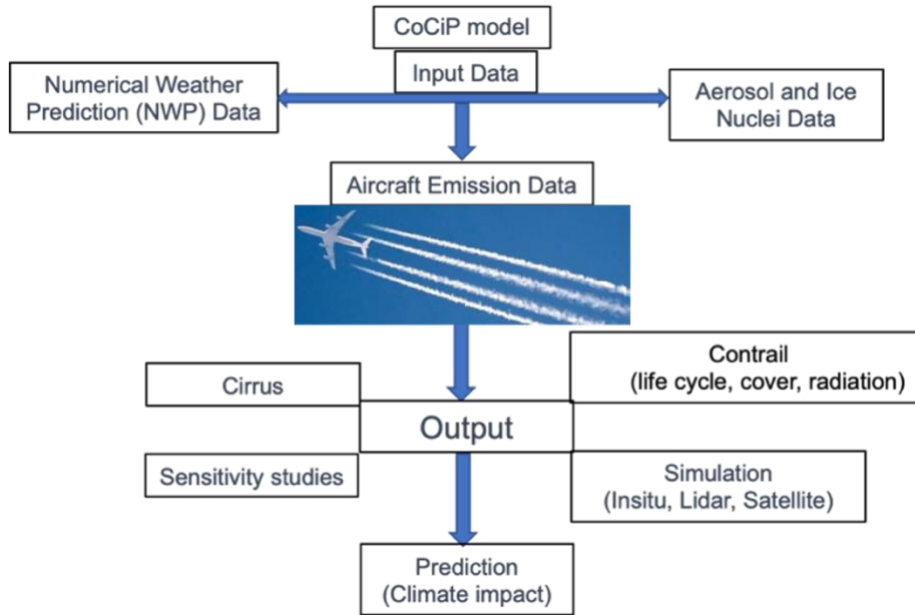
CoCiP model

Input Data

Numerical Weather Prediction (NWP) Data

Aerosol and Ice Nuclei Data

Aircraft Emission Data

Cirrus

Contrail (life cycle, cover, radiation)

Output

Sensitivity studies

Simulation (Insitu, Lidar, Satellite)

Prediction (Climate impact)